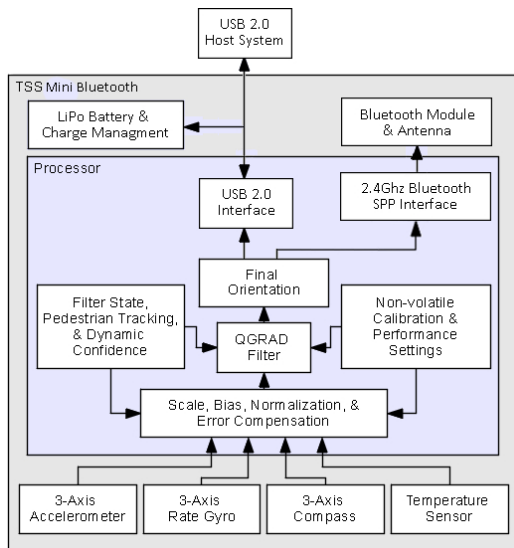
USB 2.0
Host System

TSS Mini Bluetooth

LiPo Battery &
Charge Managment

Bluetooth Module
& Antenna

Processor

USB 2.0
Interface

2.4Ghz Bluetooth
SPP Interface

Final
Orientation

Filter State,
Pedestrian Tracking,
& Dynamic
Confidence

QGRAD
Filter

Non-volatile
Calibration &
Performance
Settings

Scale, Bias, Normalization, &
Error Compensation

3-Axis
Accelerometer

3-Axis
Rate Gyro

3-Axis
Compass

Temperature
Sensor